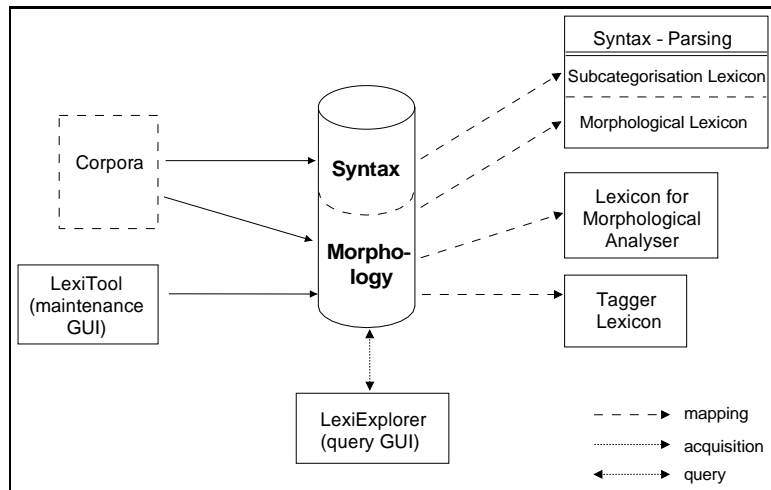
Corpora

LexiTool (maintenance GUI)

Syntax

Morphology

LexiExplorer (query GUI)

Syntax - Parsing

Subcategorisation Lexicon

Morphological Lexicon

Lexicon for Morphological Analyser

Tagger Lexicon

mapping

acquisition

query